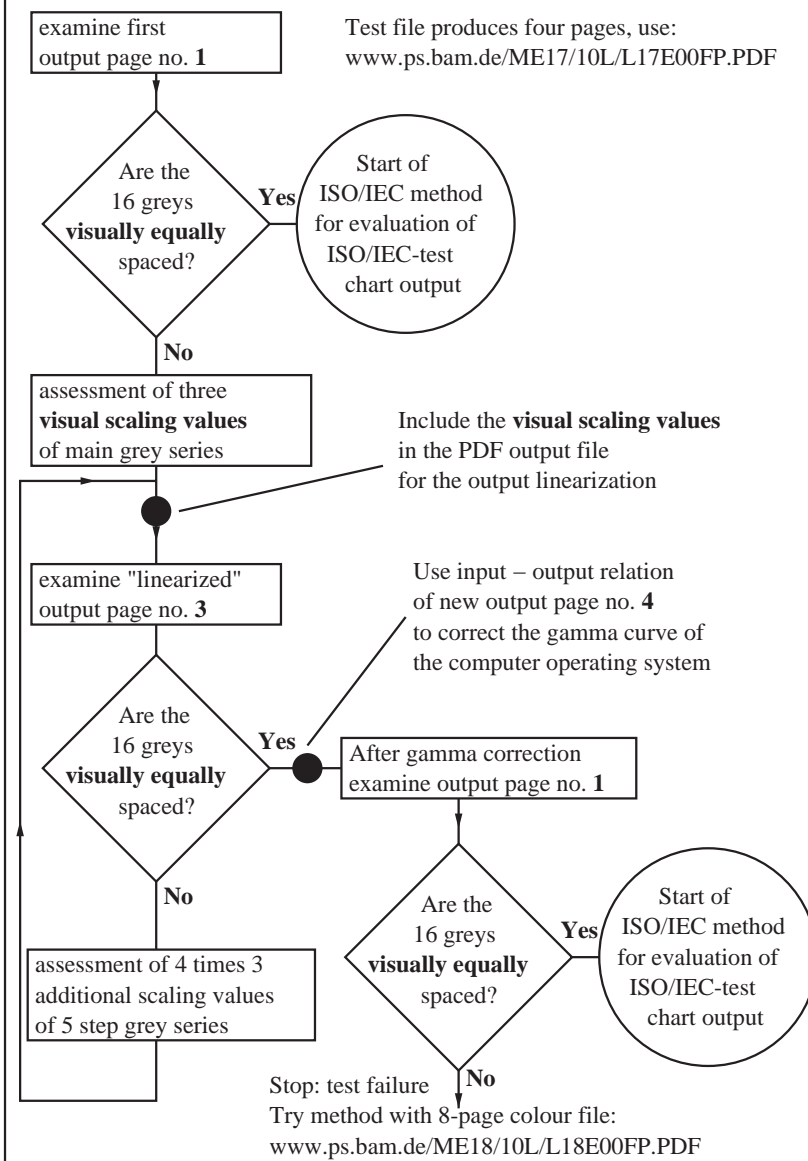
examine first output page no. **1**

Test file produces four pages, use: www.ps.bam.de/ME17/10L/L17E00FP.PDF

Are the 16 greys **visually equally** spaced?

**Yes**

Start of ISO/IEC method for evaluation of ISO/IEC-test chart output

**No**

assessment of three **visual scaling values** of main grey series

Include the **visual scaling values** in the PDF output file for the output linearization

examine "linearized" output page no. **3**

Use input – output relation of new output page no. **4** to correct the gamma curve of the computer operating system

Are the 16 greys **visually equally** spaced?

**Yes**

After gamma correction examine output page no. **1**

**No**

Are the 16 greys **visually equally** spaced?

**Yes**

Start of ISO/IEC method for evaluation of ISO/IEC-test chart output

assessment of 4 times 3 additional scaling values of 5 step grey series

Stop: test failure

**No**

Try method with 8-page colour file: www.ps.bam.de/ME18/10L/L18E00FP.PDF